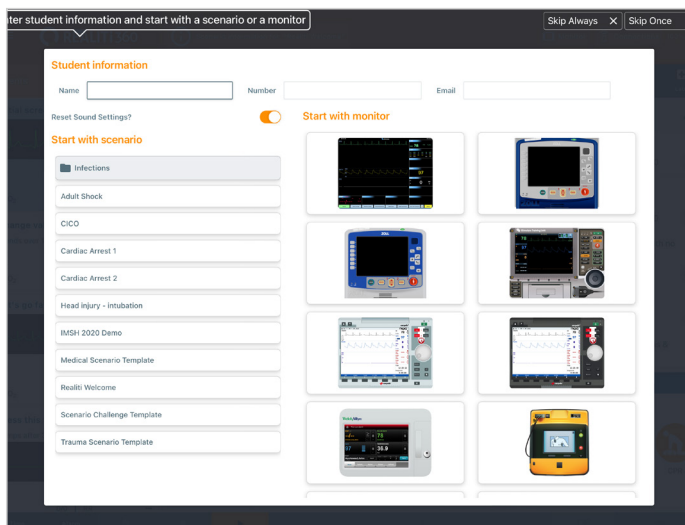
ter student information and start with a scenario or a monitor

Skip Always ✕ Skip Once

Student information

Name

Number

Email

Reset Sound Settings?

Start with scenario

Infections

Adult Shock

CICO

Cardiac Arrest 1

Cardiac Arrest 2

Head injury - intubation

IMSH 2020 Demo

Medical Scenario Template

Realiti Welcome

Scenario Challenge Template

Trauma Scenario Template

Start with monitor